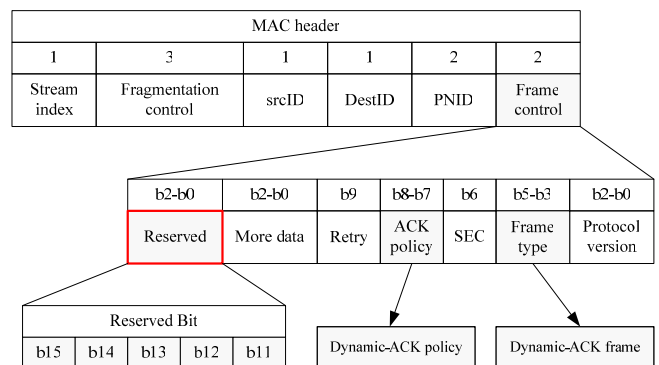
MAC header

| 1 | 3 | 1 | 1 | 2 | 2 |
|---|---|---|---|---|---|
| Stream index | Fragmentation control | srcID | DestID | PNID | Frame control |

| b2-b0 | b2-b0 | b9 | b8-b7 | b6 | b5-b3 | b2-b0 |
|---|---|---|---|---|---|---|
| Reserved | More data | Retry | ACK policy | SEC | Frame type | Protocol version |

Reserved Bit

| b15 | b14 | b13 | b12 | b11 |
|---|---|---|---|---|

Dynamic-ACK policy

Dynamic-ACK frame